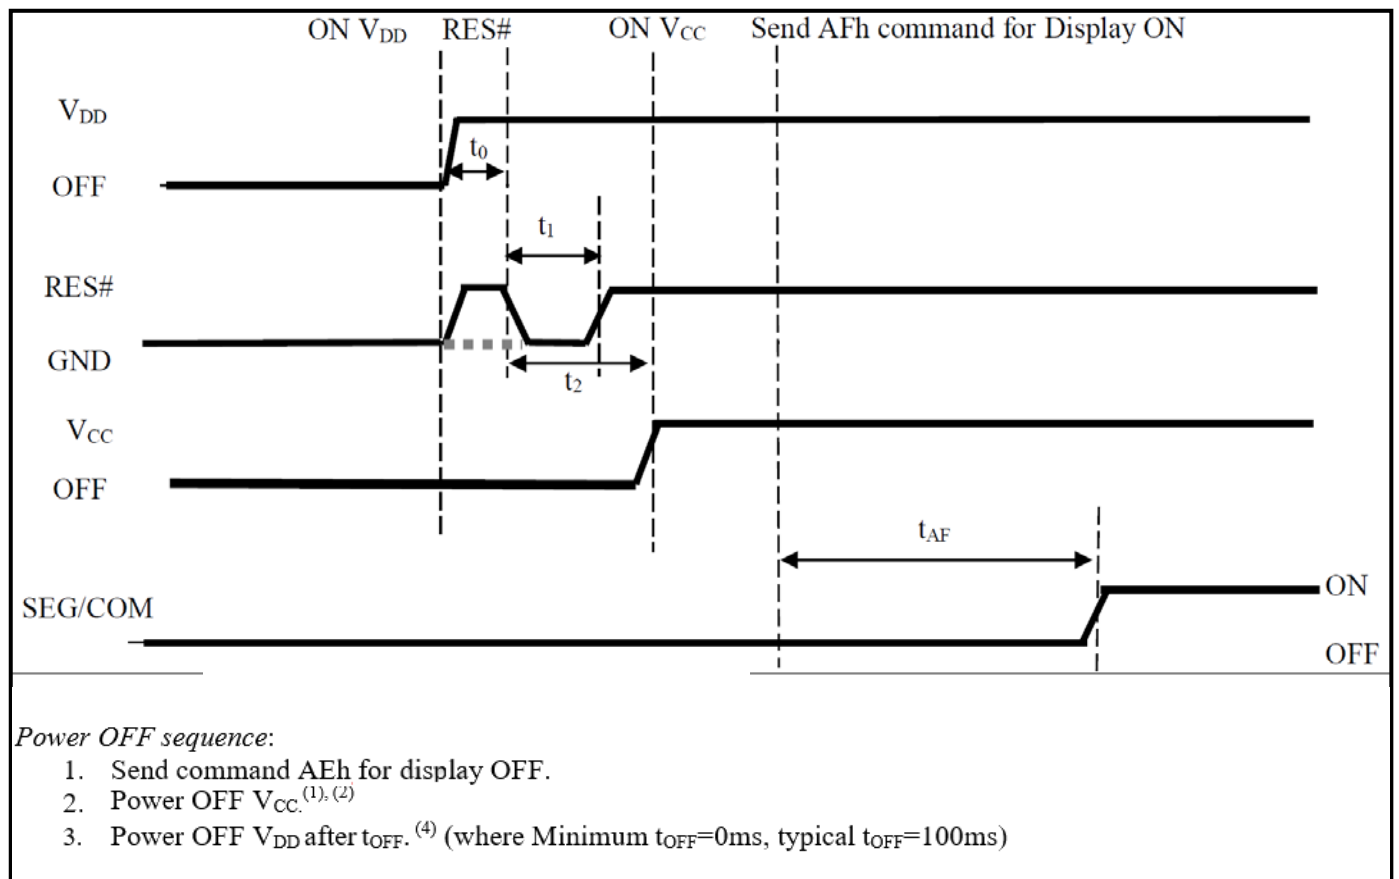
ON $V_{DD}$ RES# ON $V_{CC}$ Send AFh command for Display ON

$V_{DD}$

OFF

$t_0$

$t_1$

RES#

GND

$t_2$

$V_{CC}$

OFF

$t_{AF}$

SEG/COM

ON

OFF

*Power OFF sequence*:

1. Send command AEh for display OFF.
2. Power OFF $V_{CC}$.$^{(1),(2)}$
3. Power OFF $V_{DD}$ after $t_{OFF}$. $^{(4)}$ (where Minimum $t_{OFF}$=0ms, typical $t_{OFF}$=100ms)